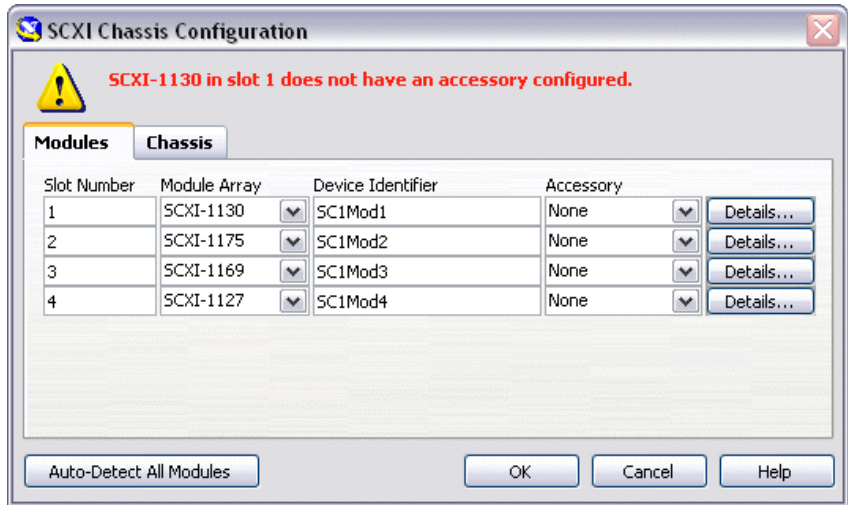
SCXI Chassis Configuration

SCXI-1130 in slot 1 does not have an accessory configured.

Modules Chassis

| Slot Number | Module Array | Device Identifier | Accessory | |
|---|---|---|---|---|
| 1 | SCXI-1130 | SC1Mod1 | None | Details... |
| 2 | SCXI-1175 | SC1Mod2 | None | Details... |
| 3 | SCXI-1169 | SC1Mod3 | None | Details... |
| 4 | SCXI-1127 | SC1Mod4 | None | Details... |

Auto-Detect All Modules
OK
Cancel
Help